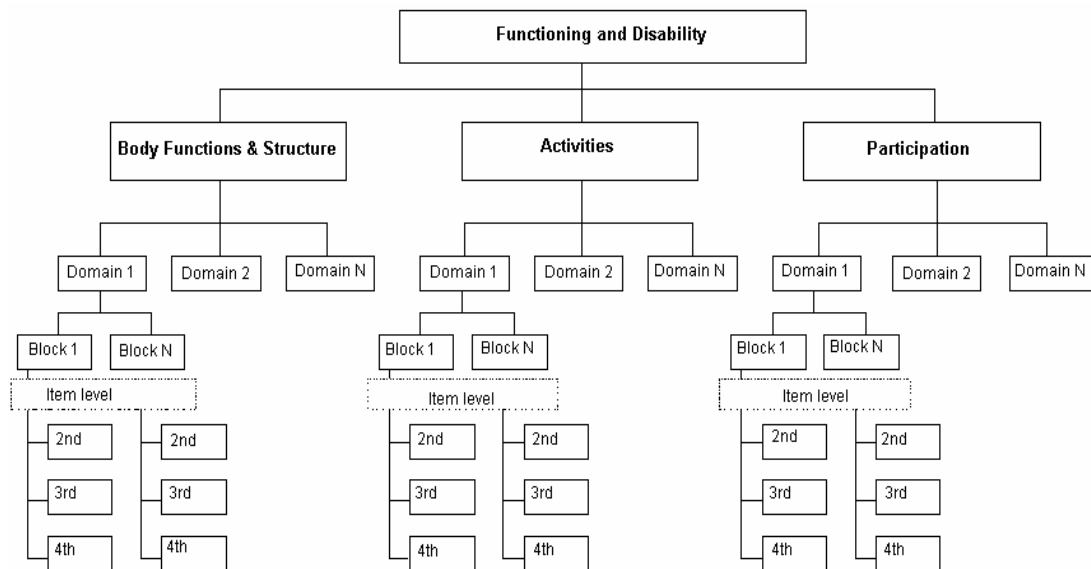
Functioning and Disability

Body Functions & Structure

Domain 1
Domain 2
Domain N

Block 1
Block N

Item level

2nd
3rd
4th
2nd
3rd
4th

Activities

Domain 1
Domain 2
Domain N

Block 1
Block N

Item level

2nd
3rd
4th
2nd
3rd
4th

Participation

Domain 1
Domain 2
Domain N

Block 1
Block N

Item level

2nd
3rd
4th
2nd
3rd
4th